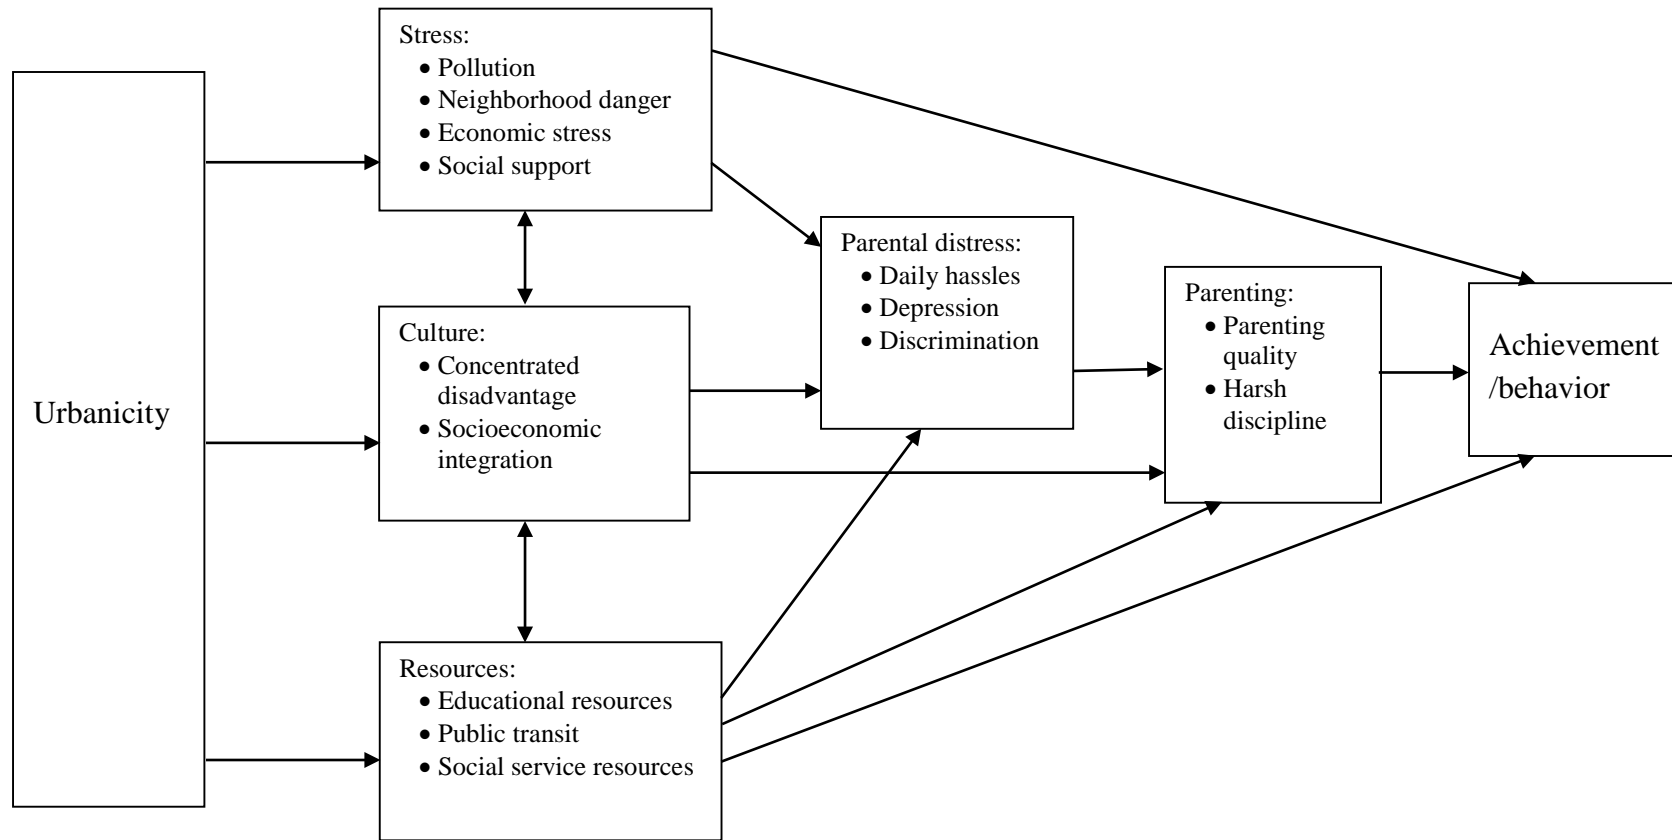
Urbanicity

Stress:
• Pollution
• Neighborhood danger
• Economic stress
• Social support

Culture:
• Concentrated disadvantage
• Socioeconomic integration

Resources:
• Educational resources
• Public transit
• Social service resources

Parental distress:
• Daily hassles
• Depression
• Discrimination

Parenting:
• Parenting quality
• Harsh discipline

Achievement /behavior